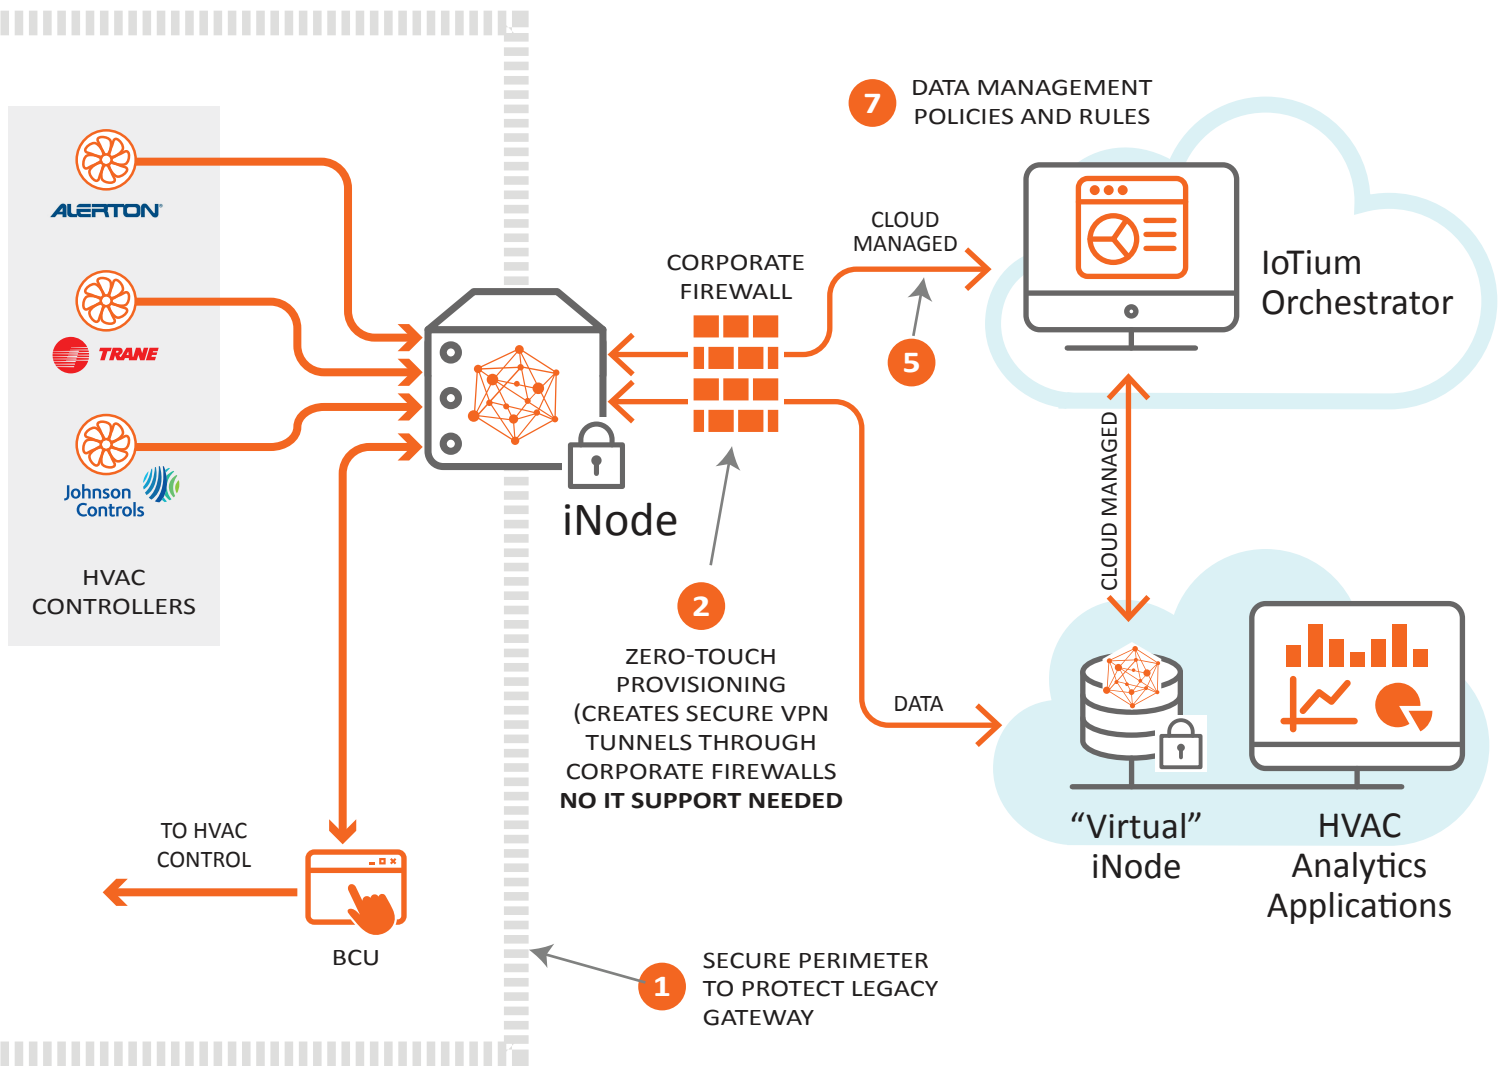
ALERTON

TRANE

Johnson Controls

HVAC CONTROLLERS

iNode

CORPORATE FIREWALL

CLOUD MANAGED

7 DATA MANAGEMENT POLICIES AND RULES

IoTium Orchestrator

5

CLOUD MANAGED

2

ZERO-TOUCH PROVISIONING (CREATES SECURE VPN TUNNELS THROUGH CORPORATE FIREWALLS
NO IT SUPPORT NEEDED

DATA

“Virtual” iNode

HVAC Analytics Applications

TO HVAC CONTROL

BCU

1 SECURE PERIMETER TO PROTECT LEGACY GATEWAY